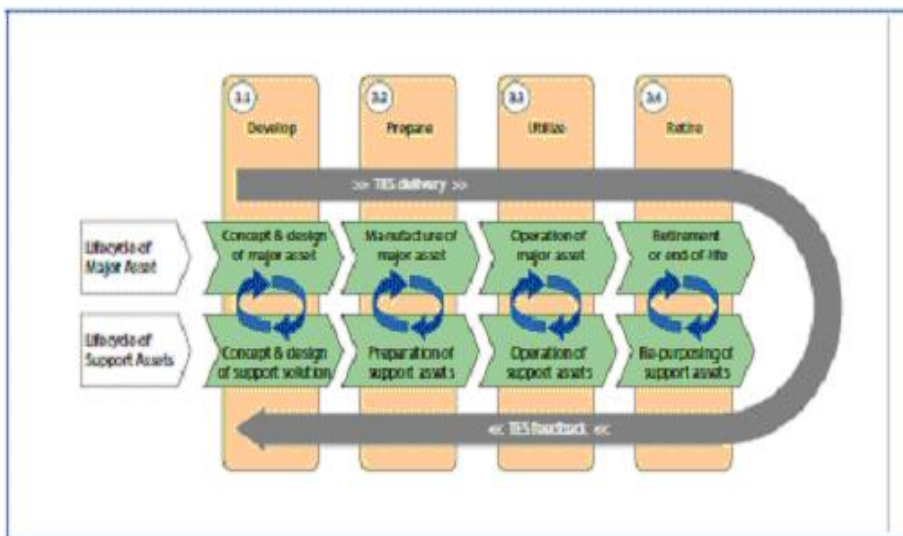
3.1
Develop

3.2
Prepare

3.3
Utilise

3.4
Retire

>> TES delivery >>

Lifecycle of Major Asset

Concept & design of major asset

Manufacture of major asset

Operation of major asset

Retirement or end-of-life

Lifecycle of Support Assets

Concept & design of support solution

Preparation of support assets

Operation of support assets

Re-purposing of support assets

<< TES feedback <<